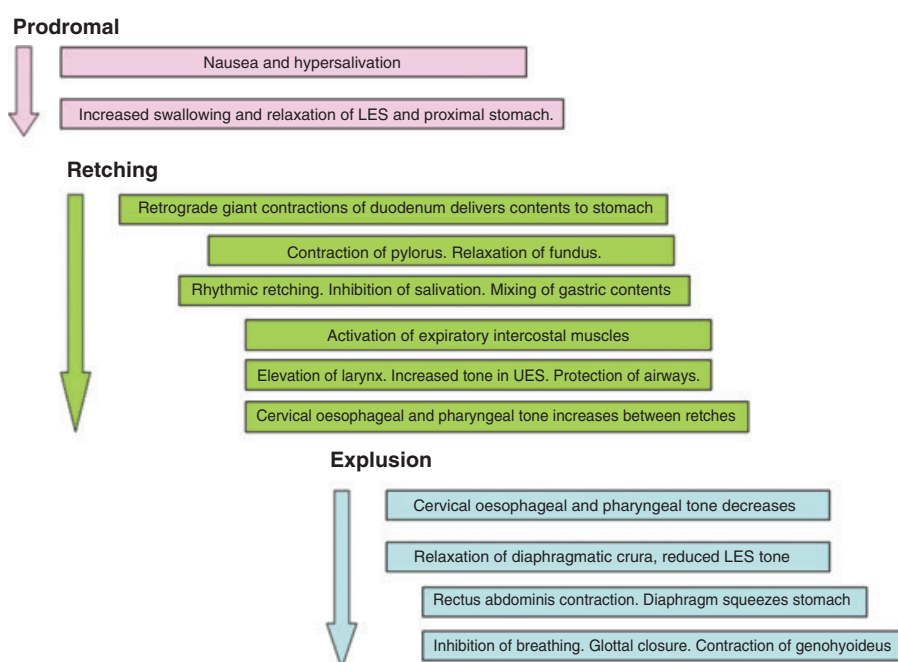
Prodromal

Nausea and hypersalivation

Increased swallowing and relaxation of LES and proximal stomach.

Retching

Retrograde giant contractions of duodenum delivers contents to stomach

Contraction of pylorus. Relaxation of fundus.

Rhythmic retching. Inhibition of salivation. Mixing of gastric contents

Activation of expiratory intercostal muscles

Elevation of larynx. Increased tone in UES. Protection of airways.

Cervical oesophageal and pharyngeal tone increases between retches

Explusion

Cervical oesophageal and pharyngeal tone decreases

Relaxation of diaphragmatic crura, reduced LES tone

Rectus abdominis contraction. Diaphragm squeezes stomach

Inhibition of breathing. Glottal closure. Contraction of genohyoideus